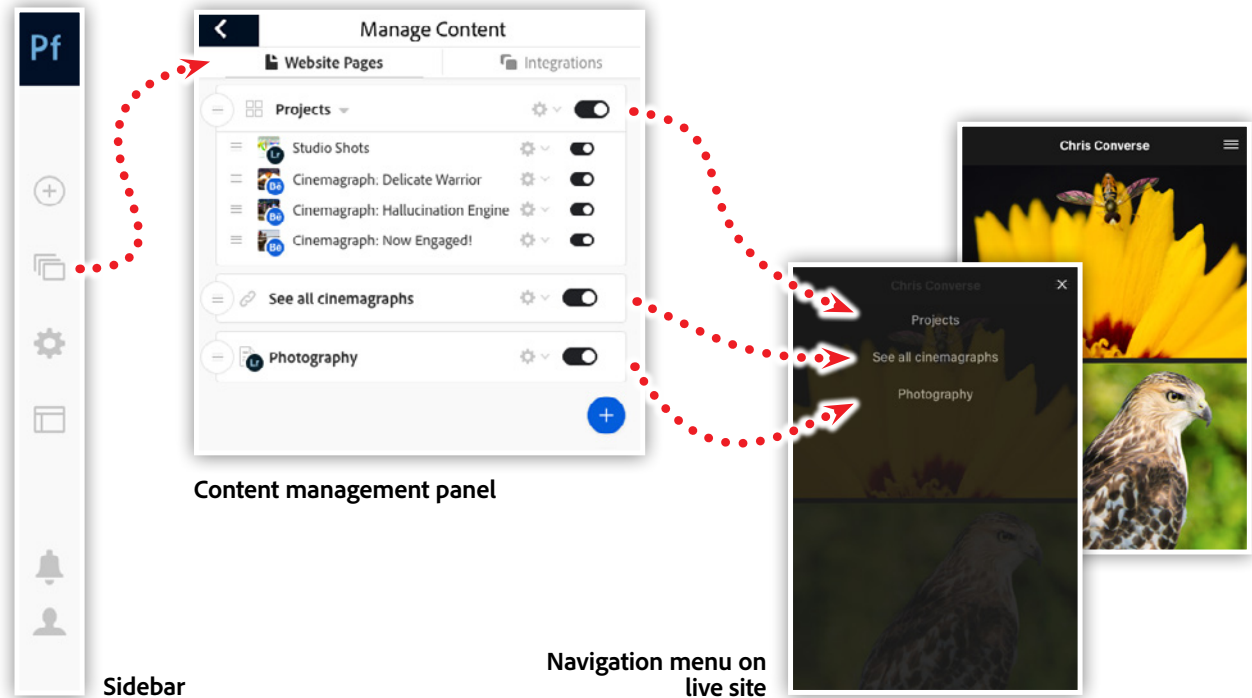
Pf

Manage Content

Website Pages

Integrations

Projects

Lr

Studio Shots

Be

Cinemagraph: Delicate Warrior

Be

Cinemagraph: Hallucination Engine

Be

Cinemagraph: Now Engaged!

See all cinemagraphs

Lr

Photography

Content management panel

Chris Converse

Chris Converse

Projects

See all cinemagraphs

Photography

Navigation menu on live site

Sidebar